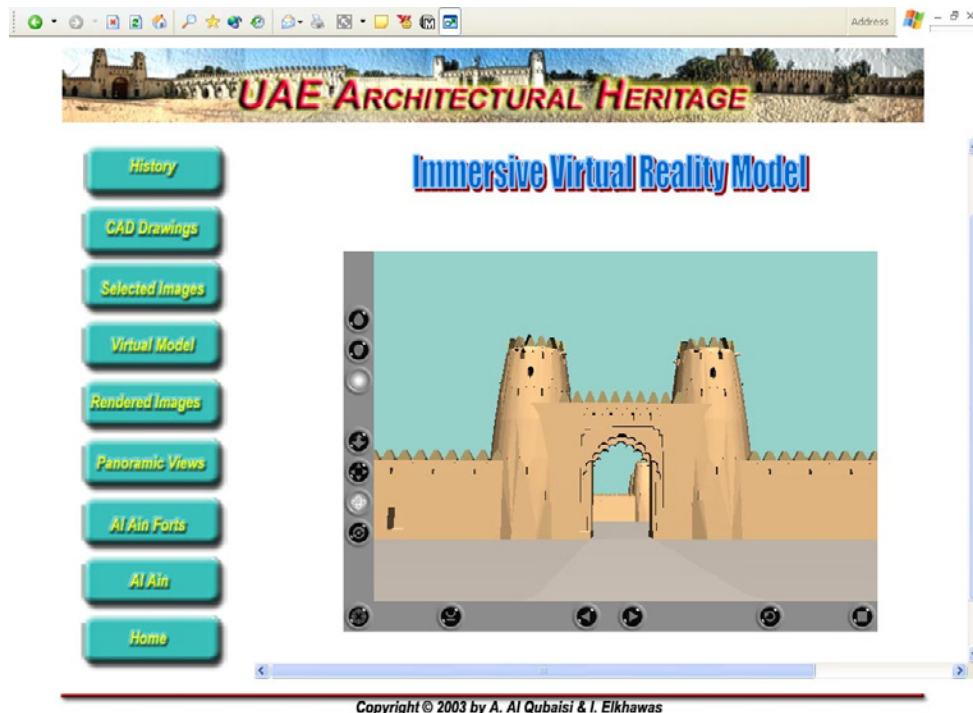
Address

UAE ARCHITECTURAL HERITAGE

History

CAD Drawings

Selected Images

Virtual Model

Rendered Images

Panoramic Views

Al Ain Forts

Al Ain

Home

Immersive Virtual Reality Model

Copyright © 2003 by A. Al Qubaisi & I. Elkhawas